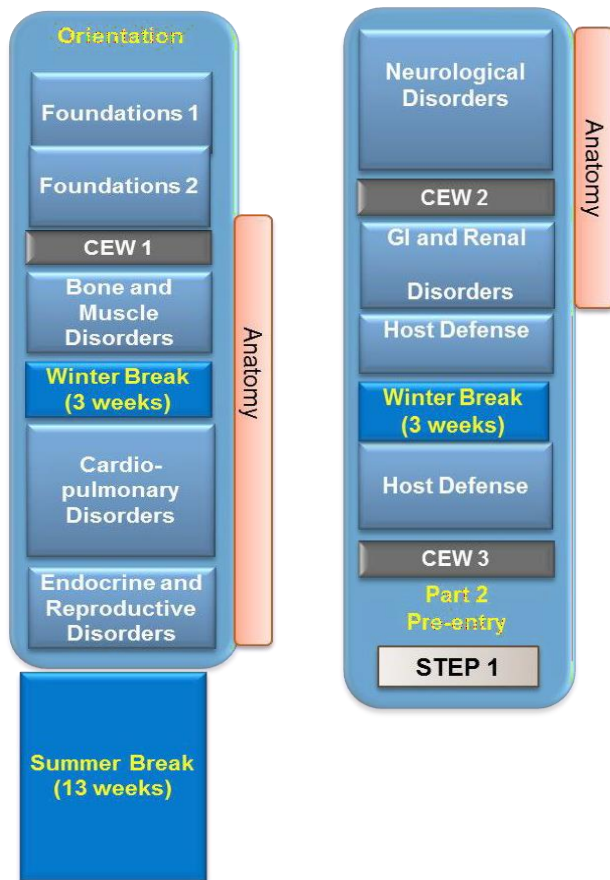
Orientation

Foundations 1

Foundations 2

CEW 1

Bone and Muscle Disorders

Winter Break (3 weeks)

Cardio-pulmonary Disorders

Endocrine and Reproductive Disorders

Anatomy

Summer Break (13 weeks)

Neurological Disorders

CEW 2

GI and Renal Disorders

Host Defense

Winter Break (3 weeks)

Host Defense

CEW 3

Part 2 Pre-entry

STEP 1

Anatomy